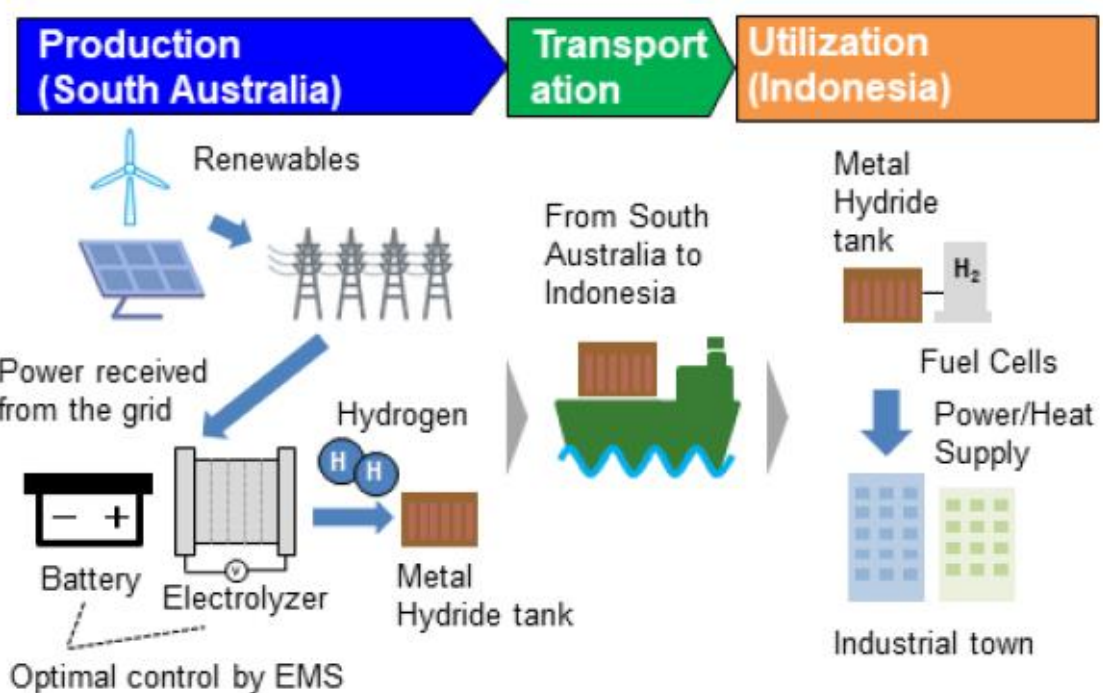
Production (South Australia)

Transportation

Utilization (Indonesia)

Renewables

Power received from the grid

Battery

Electrolyzer

Optimal control by EMS

Hydrogen

H

H

Metal Hydride tank

From South Australia to Indonesia

Metal Hydride tank

$H_2$

Fuel Cells

Power/Heat Supply

Industrial town